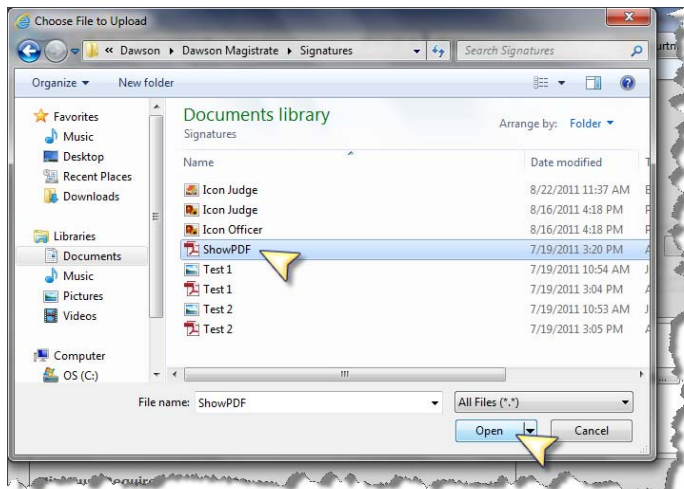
Choose File to Upload

« Dawson ▸ Dawson Magistrate ▸ Signatures

Search Signatures

Organize ▾ New folder

Favorites
Music
Desktop
Recent Places
Downloads

Libraries
Documents
Music
Pictures
Videos

Computer
OS (C:)

Documents library
Signatures

Arrange by: Folder ▾

| Name | Date modified |
|---|---|
| Icon Judge | 8/22/2011 11:37 AM |
| Icon Judge | 8/16/2011 4:18 PM |
| Icon Officer | 8/16/2011 4:18 PM |
| ShowPDF | 7/19/2011 3:20 PM |
| Test 1 | 7/19/2011 10:54 AM |
| Test 1 | 7/19/2011 3:04 PM |
| Test 2 | 7/19/2011 10:53 AM |
| Test 2 | 7/19/2011 3:05 PM |

File name: ShowPDF

All Files (*.*)

Open

Cancel